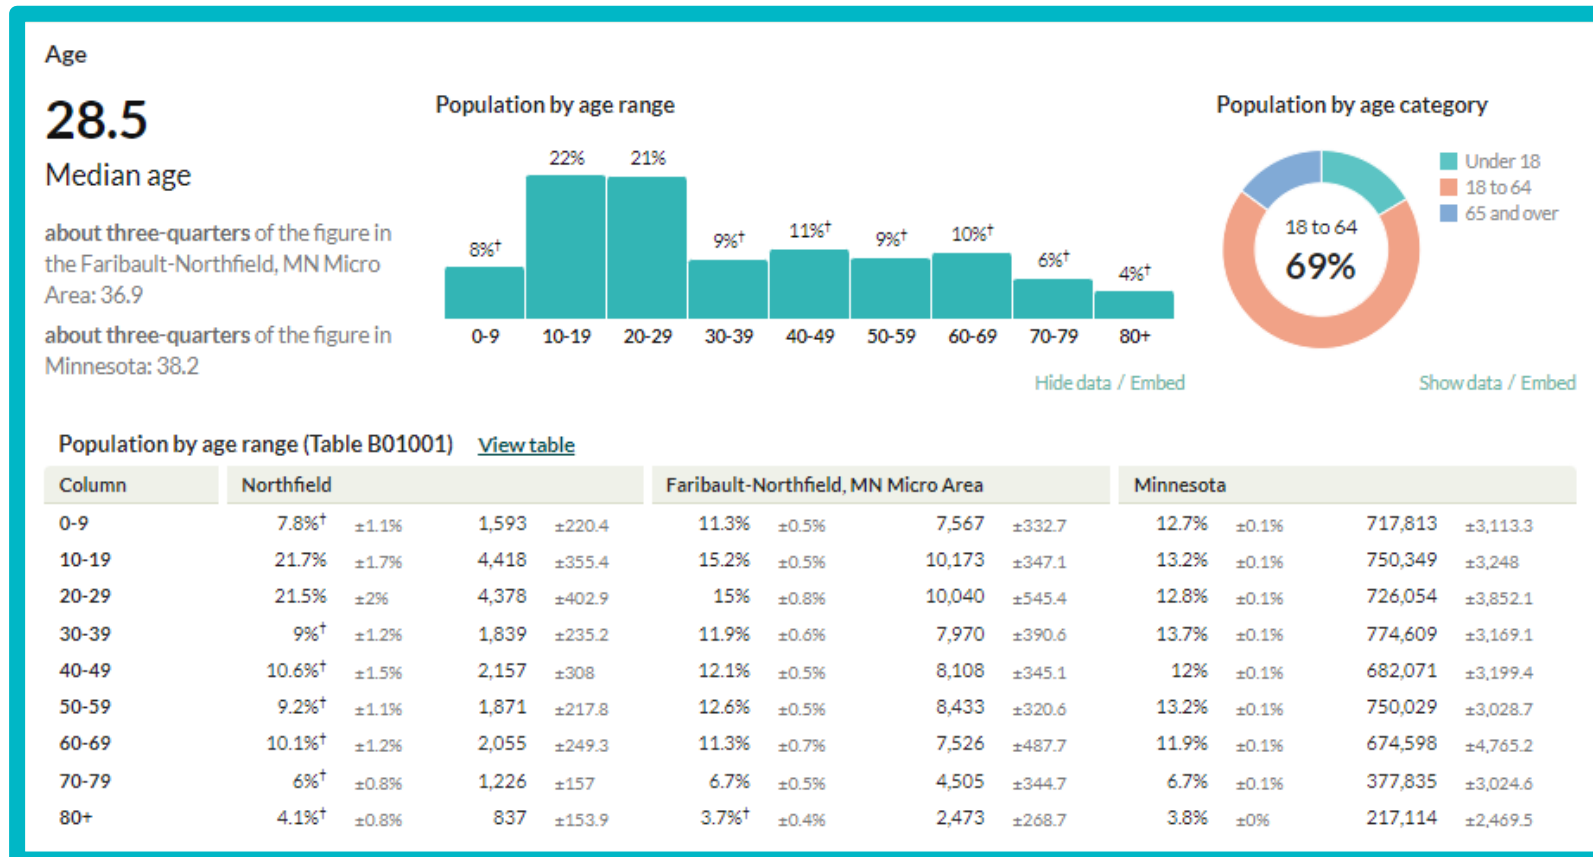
Age

28.5

Median age

about three-quarters of the figure in the Faribault-Northfield, MN Micro Area: 36.9

about three-quarters of the figure in Minnesota: 38.2

Population by age range

8%† 22% 21% 9%† 11%† 9%† 10%† 6%† 4%†

0-9 10-19 20-29 30-39 40-49 50-59 60-69 70-79 80+

Hide data / Embed

Population by age category

Under 18
18 to 64
65 and over

18 to 64
69%

Show data / Embed

Population by age range (Table B01001) View table

| Column | Northfield | | | | Faribault-Northfield, MN Micro Area | | | | Minnesota | | | |
|---|---|---|---|---|---|---|---|---|---|---|---|---|
| 0-9 | 7.8%† | ±1.1% | 1,593 | ±220.4 | 11.3% | ±0.5% | 7,567 | ±332.7 | 12.7% | ±0.1% | 717,813 | ±3,113.3 |
| 10-19 | 21.7% | ±1.7% | 4,418 | ±355.4 | 15.2% | ±0.5% | 10,173 | ±347.1 | 13.2% | ±0.1% | 750,349 | ±3,248 |
| 20-29 | 21.5% | ±2% | 4,378 | ±402.9 | 15% | ±0.8% | 10,040 | ±545.4 | 12.8% | ±0.1% | 726,054 | ±3,852.1 |
| 30-39 | 9%† | ±1.2% | 1,839 | ±235.2 | 11.9% | ±0.6% | 7,970 | ±390.6 | 13.7% | ±0.1% | 774,609 | ±3,169.1 |
| 40-49 | 10.6%† | ±1.5% | 2,157 | ±308 | 12.1% | ±0.5% | 8,108 | ±345.1 | 12% | ±0.1% | 682,071 | ±3,199.4 |
| 50-59 | 9.2%† | ±1.1% | 1,871 | ±217.8 | 12.6% | ±0.5% | 8,433 | ±320.6 | 13.2% | ±0.1% | 750,029 | ±3,028.7 |
| 60-69 | 10.1%† | ±1.2% | 2,055 | ±249.3 | 11.3% | ±0.7% | 7,526 | ±487.7 | 11.9% | ±0.1% | 674,598 | ±4,765.2 |
| 70-79 | 6%† | ±0.8% | 1,226 | ±157 | 6.7% | ±0.5% | 4,505 | ±344.7 | 6.7% | ±0.1% | 377,835 | ±3,024.6 |
| 80+ | 4.1%† | ±0.8% | 837 | ±153.9 | 3.7%† | ±0.4% | 2,473 | ±268.7 | 3.8% | ±0% | 217,114 | ±2,469.5 |